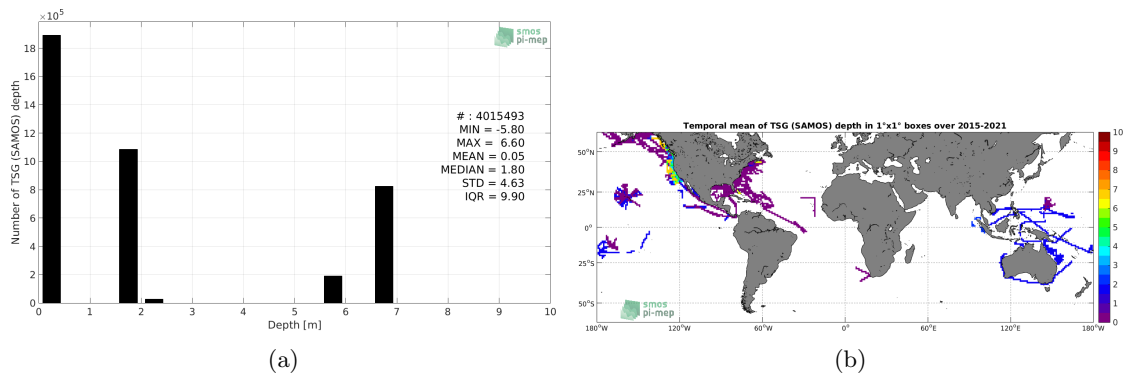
$\times10^5$

smos pi-mep

Number of TSG (SAMOS) depth

18
16
14
12
10
8
6
4
2
0

# : 4015493
MIN = -5.80
MAX = 6.60
MEAN = 0.05
MEDIAN = 1.80
STD = 4.63
IQR = 9.90

0 1 2 3 4 5 6 7 8 9 10

Depth [m]

(a)

Temporal mean of TSG (SAMOS) depth in 1°x1° boxes over 2015-2021

50°N
25°N
0°
25°S
50°S

180°W 120°W 60°W 0° 60°E 120°E 180°W

10
9
8
7
6
5
4
3
2
1
0

smos pi-mep

(b)